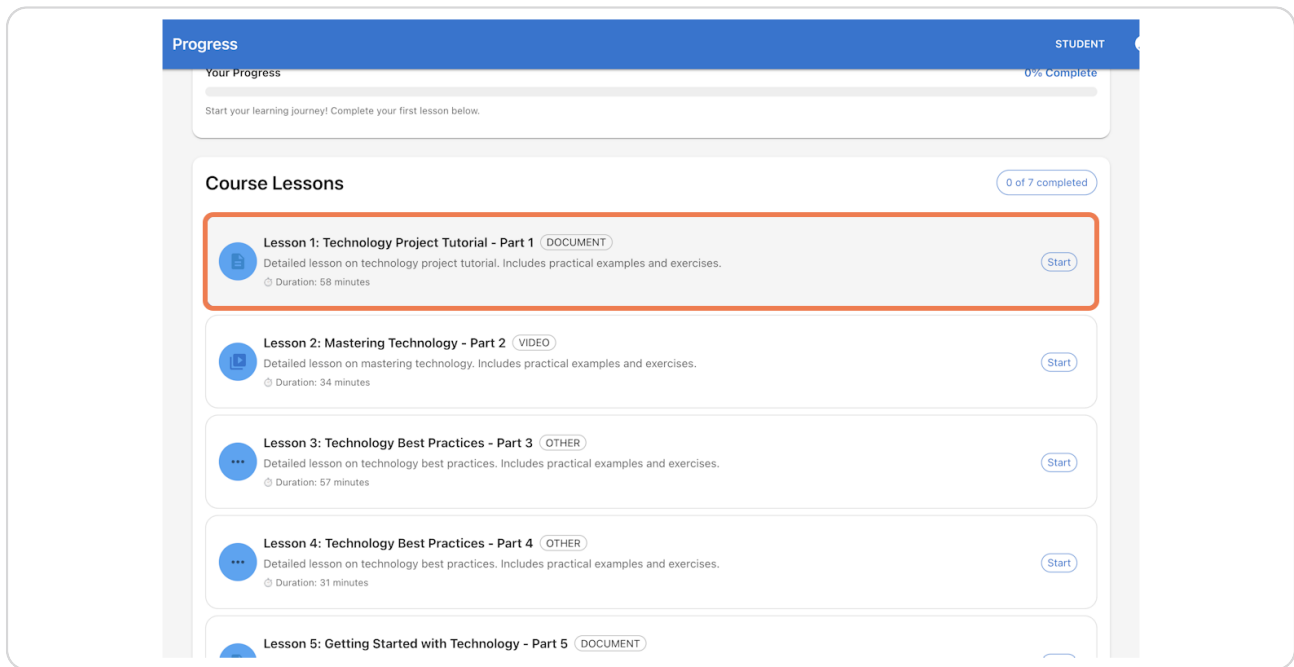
Progress

STUDENT

Your Progress

0% Complete

Start your learning journey! Complete your first lesson below.

Course Lessons

0 of 7 completed

Lesson 1: Technology Project Tutorial - Part 1 DOCUMENT

Detailed lesson on technology project tutorial. Includes practical examples and exercises.

Duration: 58 minutes

Start

Lesson 2: Mastering Technology - Part 2 VIDEO

Detailed lesson on mastering technology. Includes practical examples and exercises.

Duration: 34 minutes

Start

Lesson 3: Technology Best Practices - Part 3 OTHER

Detailed lesson on technology best practices. Includes practical examples and exercises.

Duration: 57 minutes

Start

Lesson 4: Technology Best Practices - Part 4 OTHER

Detailed lesson on technology best practices. Includes practical examples and exercises.

Duration: 31 minutes

Start

Lesson 5: Getting Started with Technology - Part 5 DOCUMENT